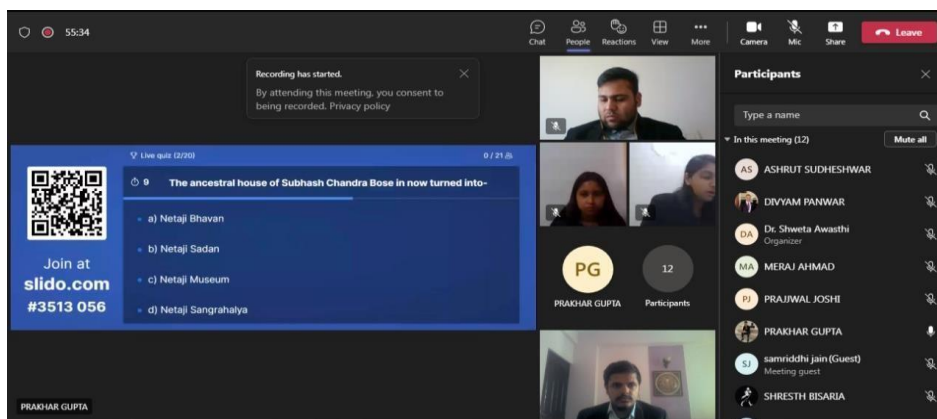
55:34

Chat People Reactions View More Camera Mic Share Leave

Recording has started.
By attending this meeting, you consent to being recorded. Privacy policy

Live quiz (2/20) 0 / 21

9 The ancestral house of Subhash Chandra Bose in now turned into-

a) Netaji Bhavan

b) Netaji Sadan

c) Netaji Museum

d) Netaji Sangrahalya

Join at slido.com #3513 056

PG
PRAKHAR GUPTA

12
Participants

PRAKHAR GUPTA

Participants

Type a name

In this meeting (12) Mute all

AS ASHRUT SUDHESHWAR

DIVYAM PANWAR

DA Dr. Shweta Awasthi
Organizer

MA MERAJ AHMAD

PJ PRAJJWAL JOSHI

PRAKHAR GUPTA

SJ samriddhi jain (Guest)
Meeting guest

SHRESTH BISARIA